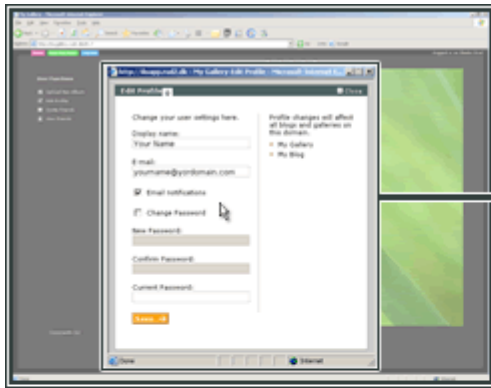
http://bapp.rs02.dk - My Gallery Edit Profile - Microsoft Internet E

Edit Profile

Close

Change your user settings here.

Display name:

Your Name

E-mail:

yourname@yordomain.com

Email notifications

Change Password

New Password:

Confirm Password:

Current Password:

Save

Profile changes will affect all blogs and galleries on this domain.

My Gallery

My Blog

Done

Internet